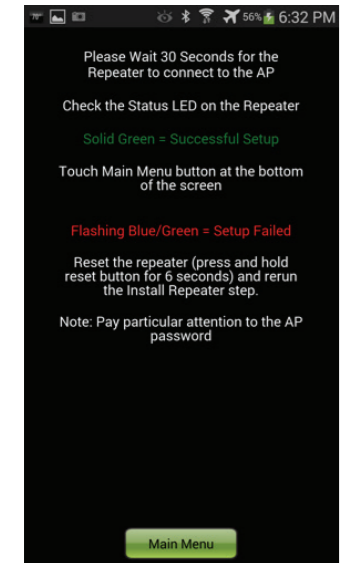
56% 6:32 PM

Please Wait 30 Seconds for the Repeater to connect to the AP

Check the Status LED on the Repeater

Solid Green = Successful Setup

Touch Main Menu button at the bottom of the screen

Flashing Blue/Green = Setup Failed

Reset the repeater (press and hold reset button for 6 seconds) and rerun the Install Repeater step.

Note: Pay particular attention to the AP password

Main Menu